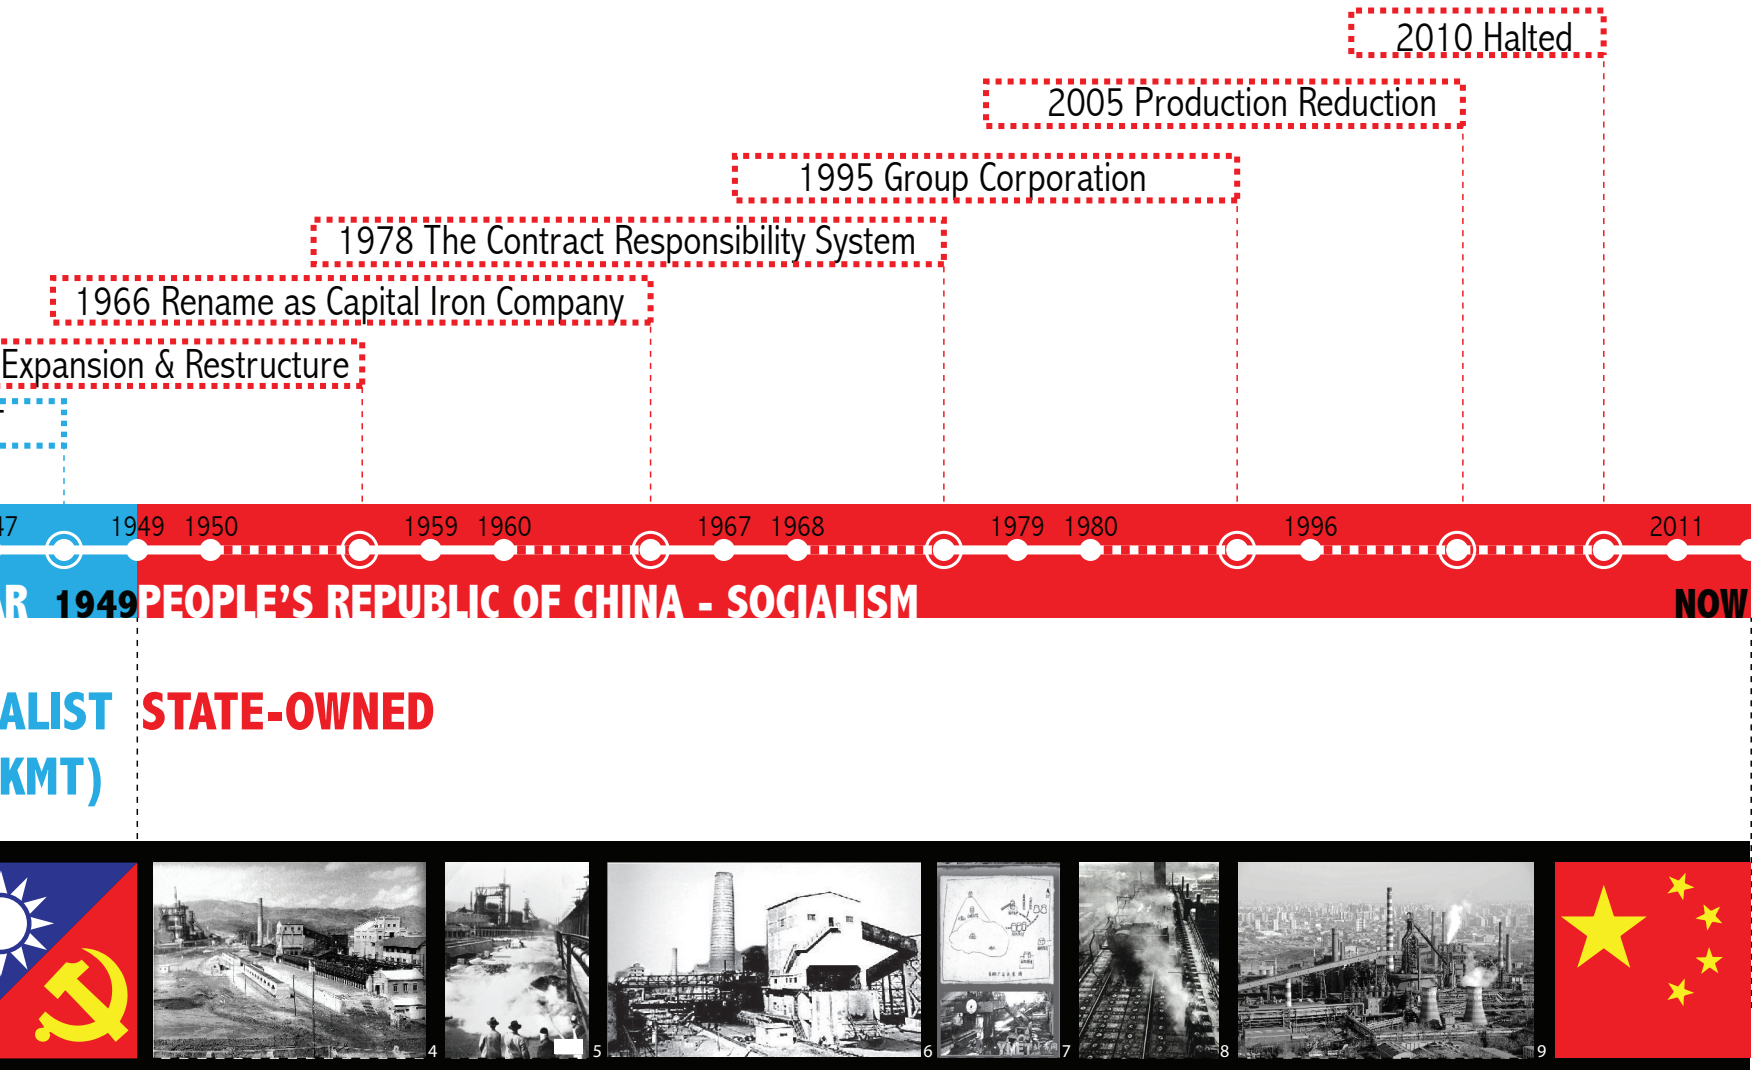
2010 Halted

2005 Production Reduction

1995 Group Corporation

1978 The Contract Responsibility System

1966 Rename as Capital Iron Company

Expansion & Restructure

47 1949 1950 1959 1960 1967 1968 1979 1980 1996 2011

R 1949 PEOPLE'S REPUBLIC OF CHINA - SOCIALISM NOW

ALIST KMT)

STATE-OWNED

4 5 6 7 8 9